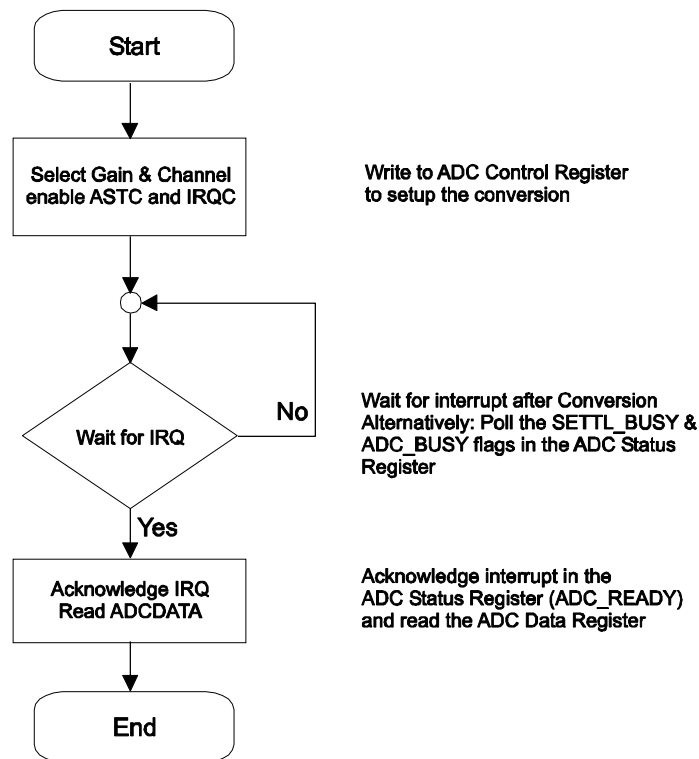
Start

Select Gain & Channel enable ASTC and IRQC

Write to ADC Control Register to setup the conversion

Wait for IRQ

No

Wait for interrupt after Conversion Alternatively: Poll the SETTL_BUSY & ADC_BUSY flags in the ADC Status Register

Yes

Acknowledge IRQ Read ADCDATA

Acknowledge interrupt in the ADC Status Register (ADC_READY) and read the ADC Data Register

End